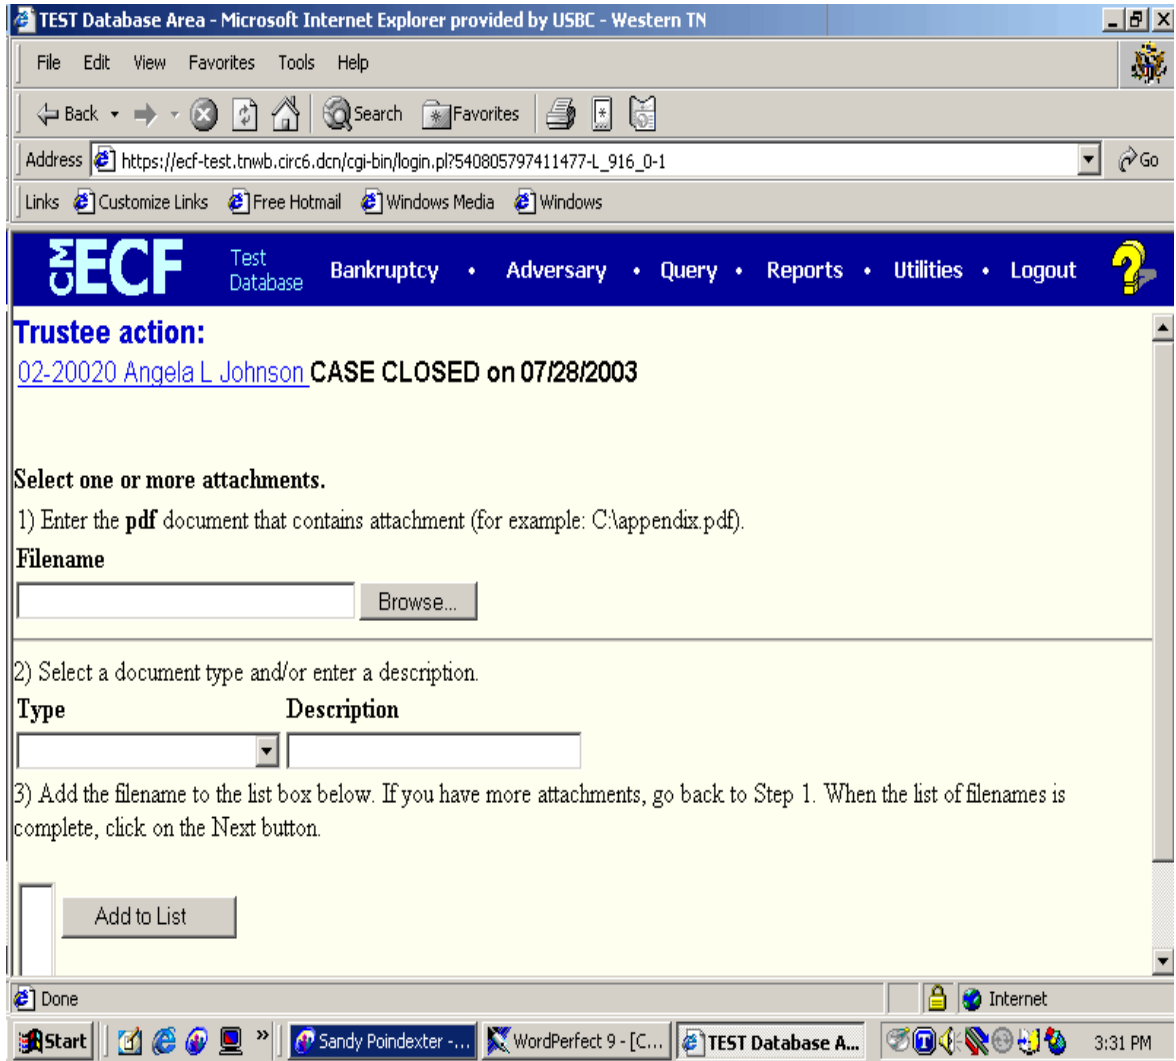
TEST Database Area - Microsoft Internet Explorer provided by USBC - Western TN

File Edit View Favorites Tools Help

Back Search Favorites

Address https://ecf-test.tnwb.circ6.dcn/cgi-bin/login.pl?540805797411477-L_916_0-1 Go

Links Customize Links Free Hotmail Windows Media Windows

CM ECF Test Database Bankruptcy • Adversary • Query • Reports • Utilities • Logout

Trustee action:

02-20020 Angela L Johnson CASE CLOSED on 07/28/2003

Select one or more attachments.

1) Enter the pdf document that contains attachment (for example: C:\appendix.pdf).

Filename

Browse...

2) Select a document type and/or enter a description.

Type Description

3) Add the filename to the list box below. If you have more attachments, go back to Step 1. When the list of filenames is complete, click on the Next button.

Add to List

Done Internet

Start Sandy Poindexter -... WordPerfect 9 - [C... TEST Database A... 3:31 PM